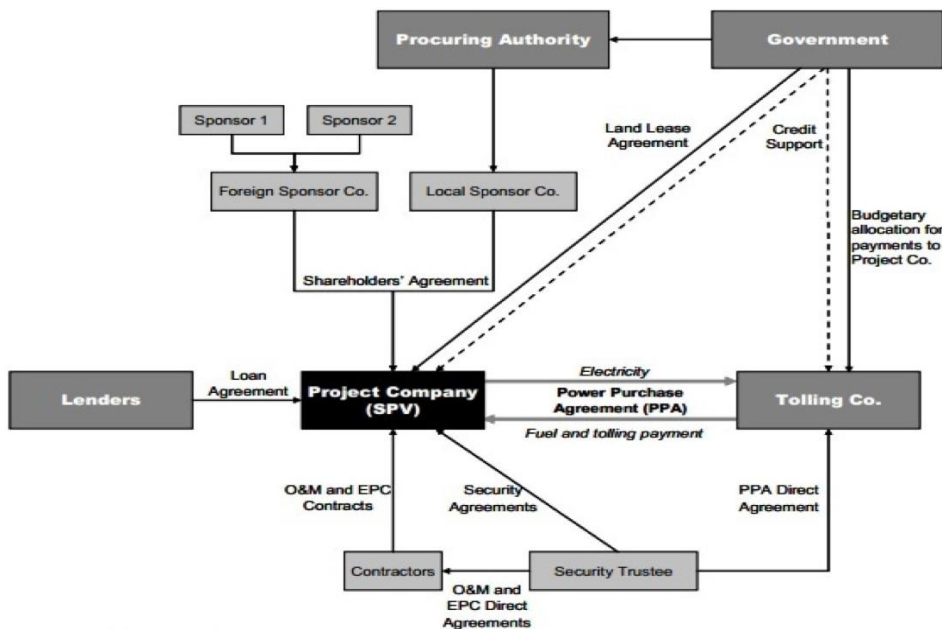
Procuring Authority

Government

Sponsor 1

Sponsor 2

Land Lease Agreement

Credit Support

Foreign Sponsor Co.

Local Sponsor Co.

Budgetary allocation for payments to Project Co.

Shareholders' Agreement

Lenders

Loan Agreement

Project Company (SPV)

Electricity

Power Purchase Agreement (PPA)

Fuel and tolling payment

Tolling Co.

O&M and EPC Contracts

Security Agreements

PPA Direct Agreement

Contractors

Security Trustee

O&M and EPC Direct Agreements